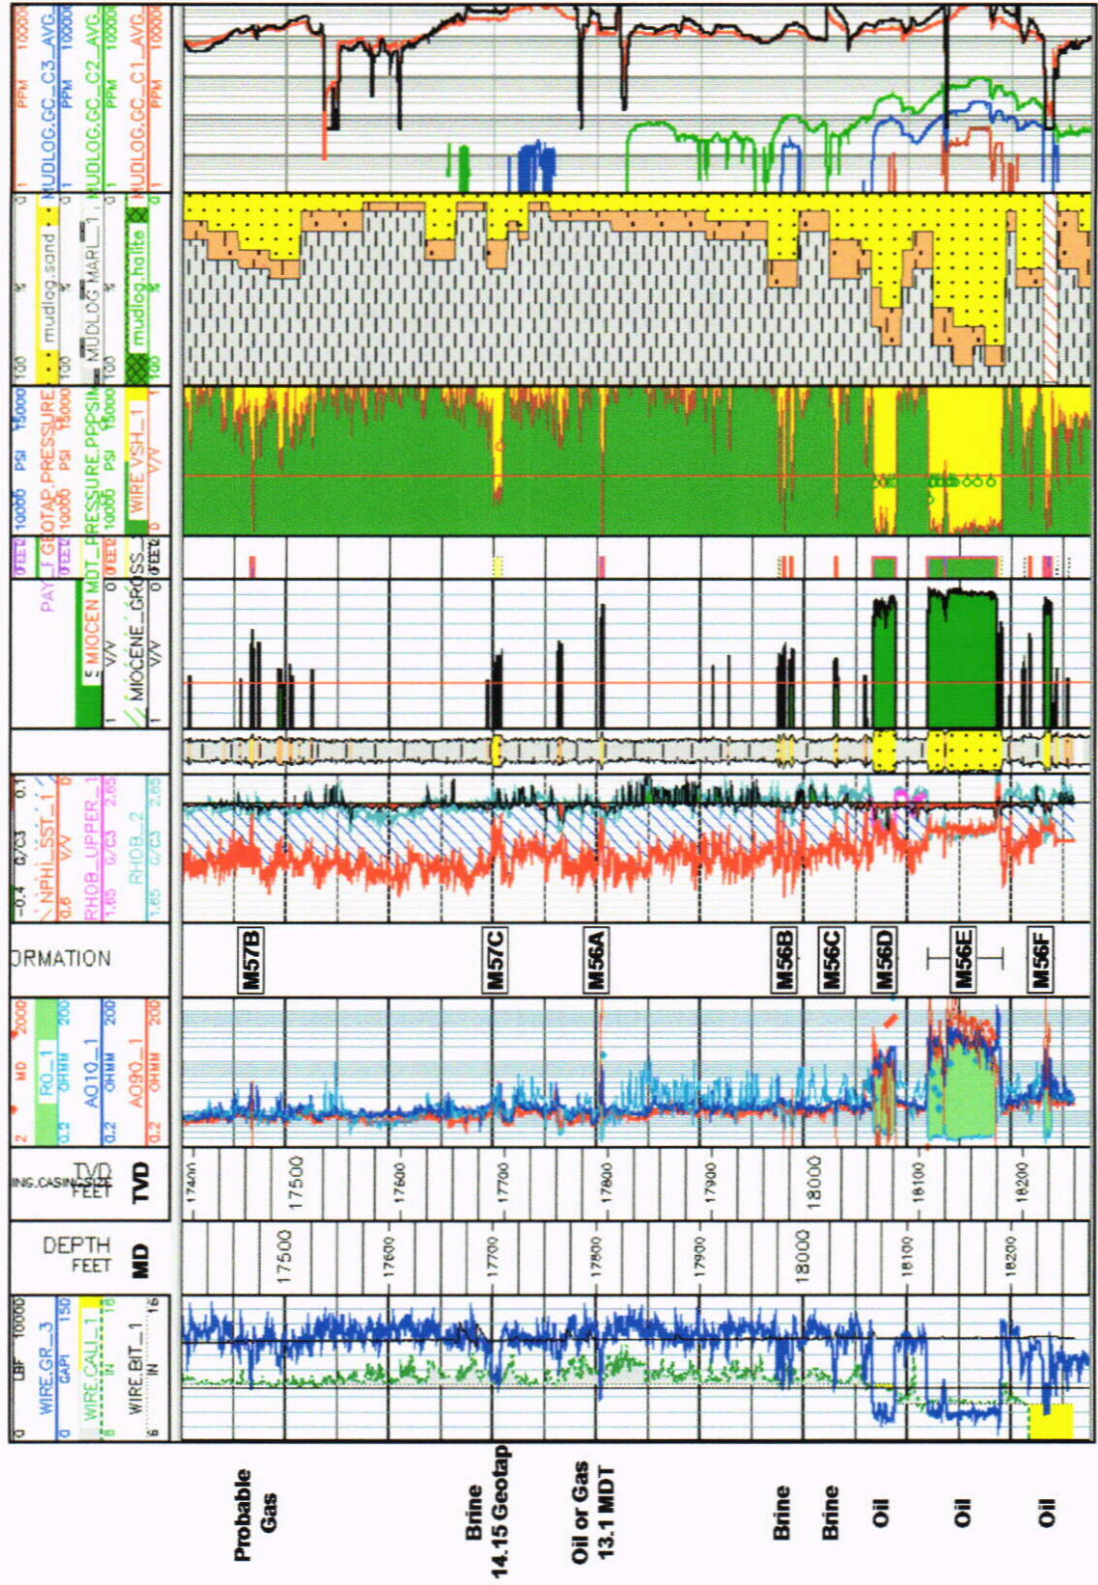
LBF 10000
WIRE.GR_3
0 GAPI 150
WIRE.CALI_1
6 IN 16
WIRE.BIT_1
6 IN 16

DEPTH
FEET
MD
17500
17600
17700
17800
17900
18000
18100
18200

ING.CASING SIZE
TVD
FEET
TVD
17400
17500
17600
17700
17800
17900
18000
18100
18200

MD 2000
RO_1
0.2 OHMM 200
AO10_1
0.2 OHMM 200
AO90_1
0.2 OHMM 200

ORMATION
M57B
M57C
M56A
M56B
M56C
M56D
M56E
M56F

-0.4 G/C3 0.1
NPHI_SST_1
0.6 V/V 0
RHOB_UPPER_1
1.65 G/C3 2.65
RHOB_2
1.65 G/C3 2.65

MIOCENE
MIOCENE_GROSS
V/V
PAY_F
FEET
MDT_PRESSURE
GEOTAP_PRESSURE
10000 PSI 15000
PRESSURE_PPPSI
10000 PSI 15000
WIRE.VSH_1
V/V

mudlog.sand
100
MUDLOG.MARL_1
100
mudlog.halite
100

PPM 10000
MUDLOG.GC_C3_AVG
PPM 10000
MUDLOG.GC_C2_AVG
PPM 10000
MUDLOG.GC_C1_AVG
PPM 10000

Probable Gas
Brine 14.15 Geotap
Oil or Gas 13.1 MDT
Brine
Brine
Oil
Oil
Oil